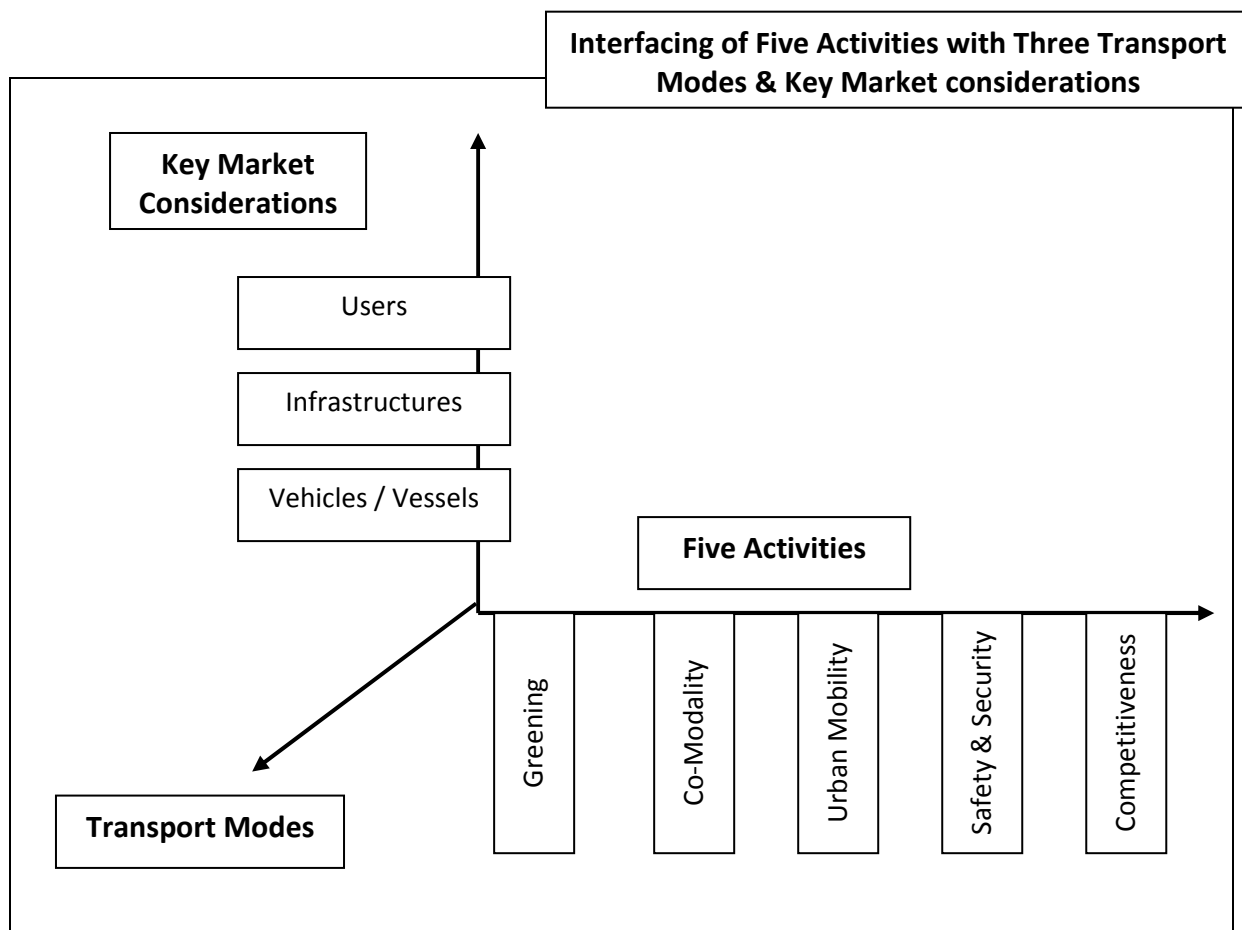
Interfacing of Five Activities with Three Transport Modes & Key Market considerations

Key Market Considerations

Users

Infrastructures

Vehicles / Vessels

Five Activities

Greening

Co-Modality

Urban Mobility

Safety & Security

Competitiveness

Transport Modes